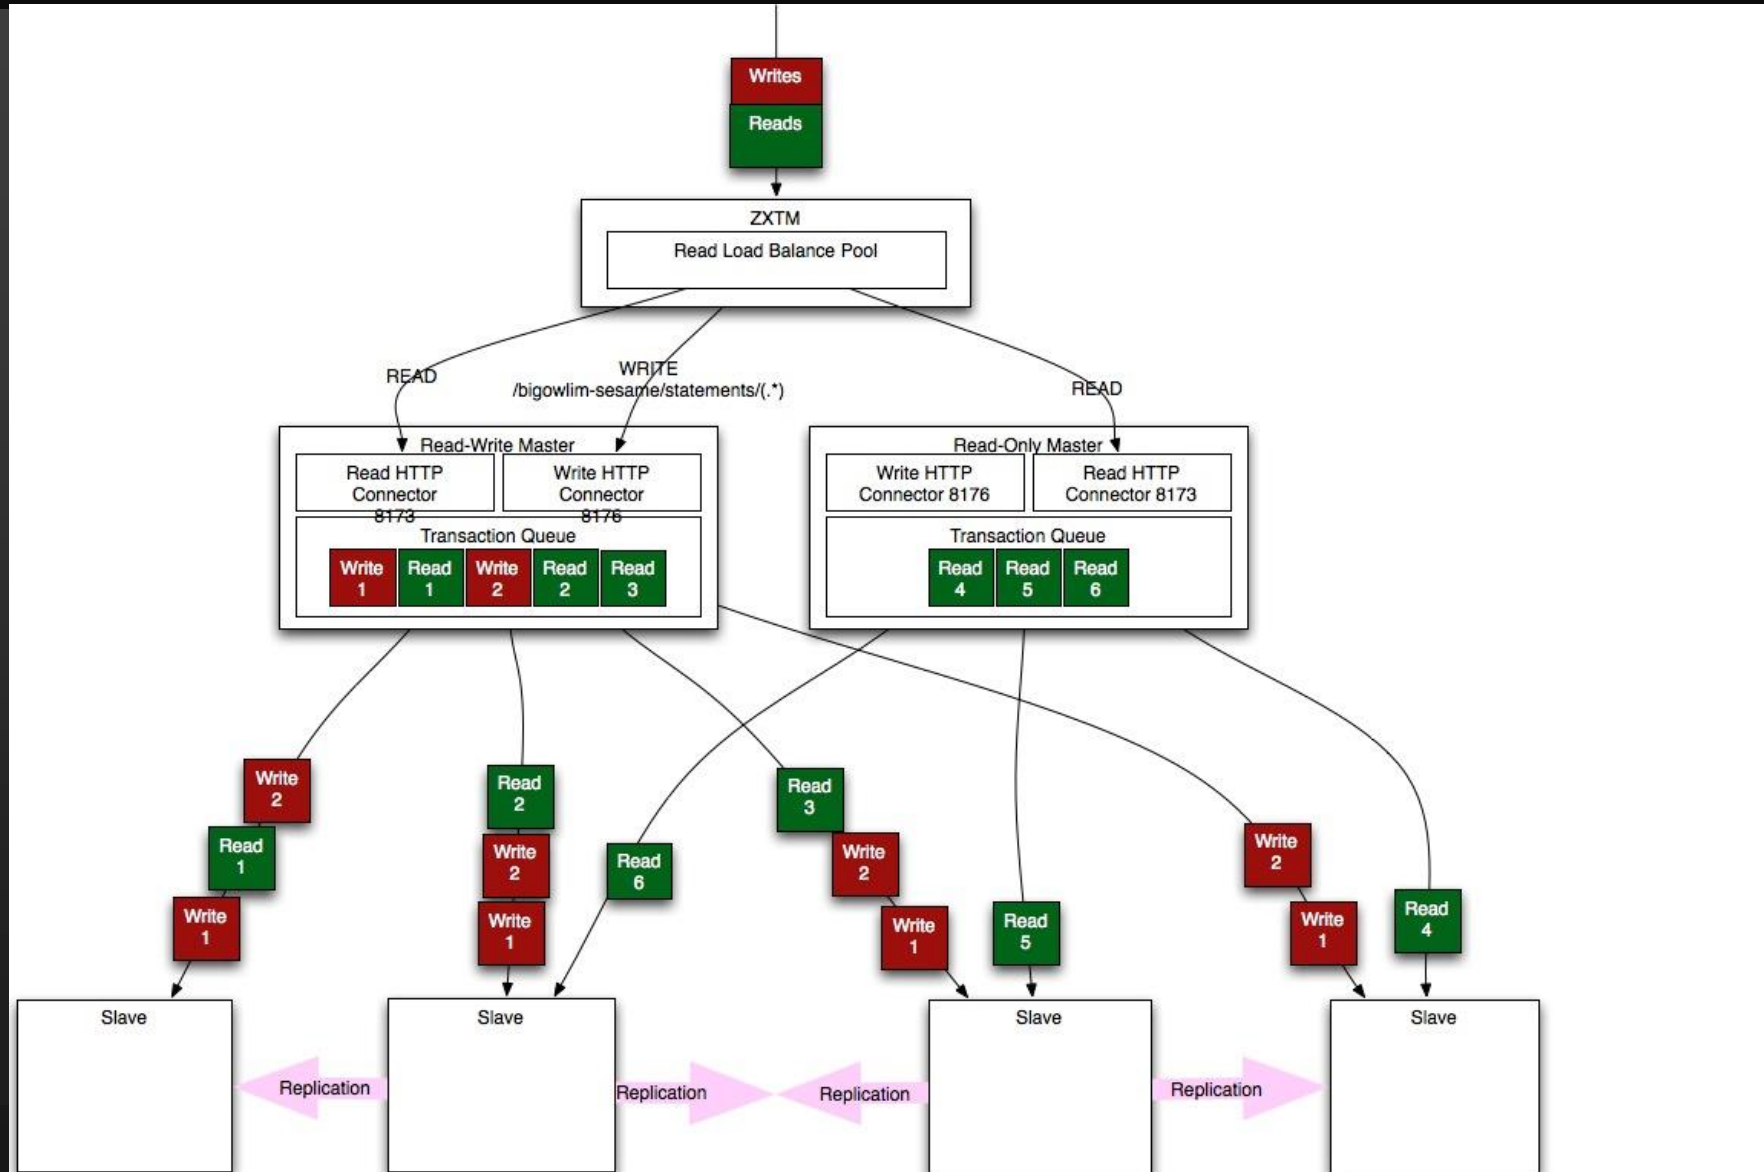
Writes
Reads

ZXTM
Read Load Balance Pool

READ
WRITE
/bigowlim-sesame/statements/(.*)
READ

Read-Write Master
Read HTTP Connector 8173
Write HTTP Connector 8176
Transaction Queue
Write 1
Read 1
Write 2
Read 2
Read 3

Read-Only Master
Write HTTP Connector 8176
Read HTTP Connector 8173
Transaction Queue
Read 4
Read 5
Read 6

Write 2
Read 1
Write 1

Read 2
Write 2
Write 1

Read 6

Read 3
Write 2
Write 1

Read 5

Write 2
Write 1

Read 4

Slave
Replication
Slave
Replication
Replication
Slave
Replication
Slave